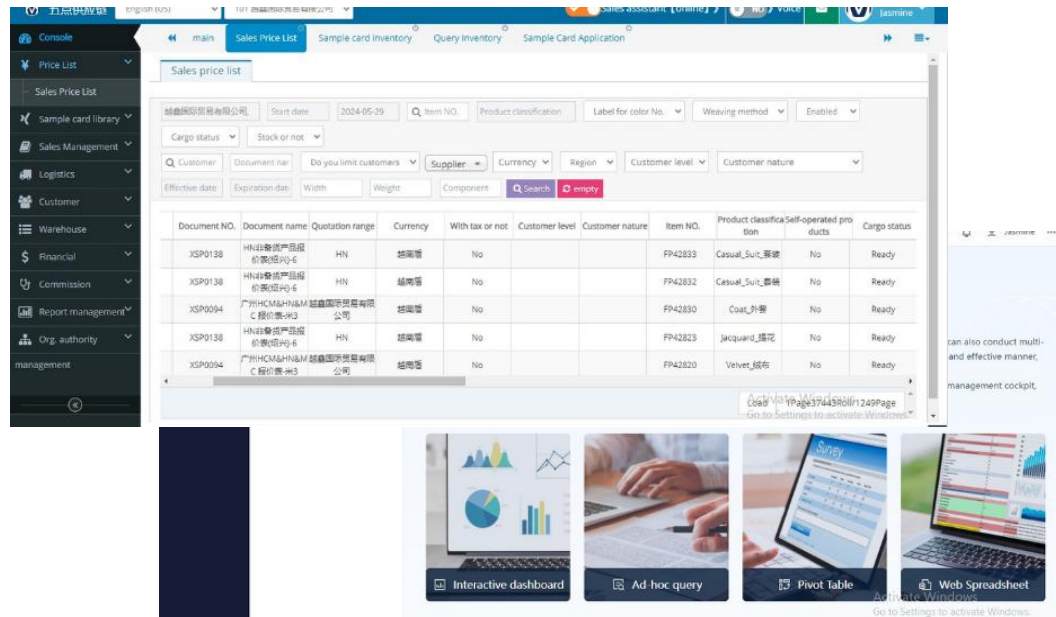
五点供应链 English (US) 101 越鑫国际贸易有限公司 Sales assistant [online] Voice Jasmine

Console
Price List
Sales Price List
Sample card library
Sales Management
Logistics
Customer
Warehouse
Financial
Commission
Report management
Org. authority management

main Sales Price List Sample card inventory Query Inventory Sample Card Application

Sales price list

越鑫国际贸易有限公司 Start date 2024-05-29 Item NO. Product classification Label for color No. Weaving method Enabled
Cargo status Stock or not
Customer Document nar Do you limit customers Supplier Currency Region Customer level Customer nature
Effective date Expiration dat Width Weight Component Search empty

| Document NO. | Document name | Quotation range | Currency | With tax or not | Customer level | Customer nature | Item NO. | Product classification | Self-operated products | Cargo status |
|---|---|---|---|---|---|---|---|---|---|---|
| XSP0138 | HN非备货产品报价表(绍兴)-6 | HN | 越南盾 | No | | | FP42833 | Casual_Suit_套装 | No | Ready |
| XSP0138 | HN非备货产品报价表(绍兴)-6 | HN | 越南盾 | No | | | FP42832 | Casual_Suit_套装 | No | Ready |
| XSP0094 | 广州HCM&HN&MC 报价表-米3 | 越鑫国际贸易有限公司 | 越南盾 | No | | | FP42830 | Coat_外套 | No | Ready |
| XSP0138 | HN非备货产品报价表(绍兴)-6 | HN | 越南盾 | No | | | FP42823 | Jacquard_提花 | No | Ready |
| XSP0094 | 广州HCM&HN&MC 报价表-米3 | 越鑫国际贸易有限公司 | 越南盾 | No | | | FP42820 | Velvet_绒布 | No | Ready |

Load 1Page37443Roll/1249Page
Activate Windows
Go to Settings to activate Windows.

Jasmine
can also conduct multi-
and effective manner,
management cockpit,

Interactive dashboard
Ad-hoc query
Pivot Table
Web Spreadsheet
Survey
Activate Windows
Go to Settings to activate Windows.